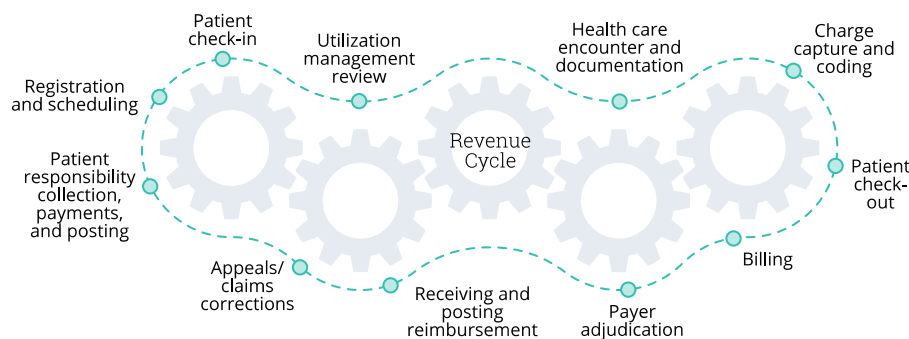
Patient check-in

Utilization management review

Health care encounter and documentation

Charge capture and coding

Registration and scheduling

Revenue Cycle

Patient responsibility collection, payments, and posting

Patient check-out

Billing

Appeals/ claims corrections

Receiving and posting reimbursement

Payer adjudication